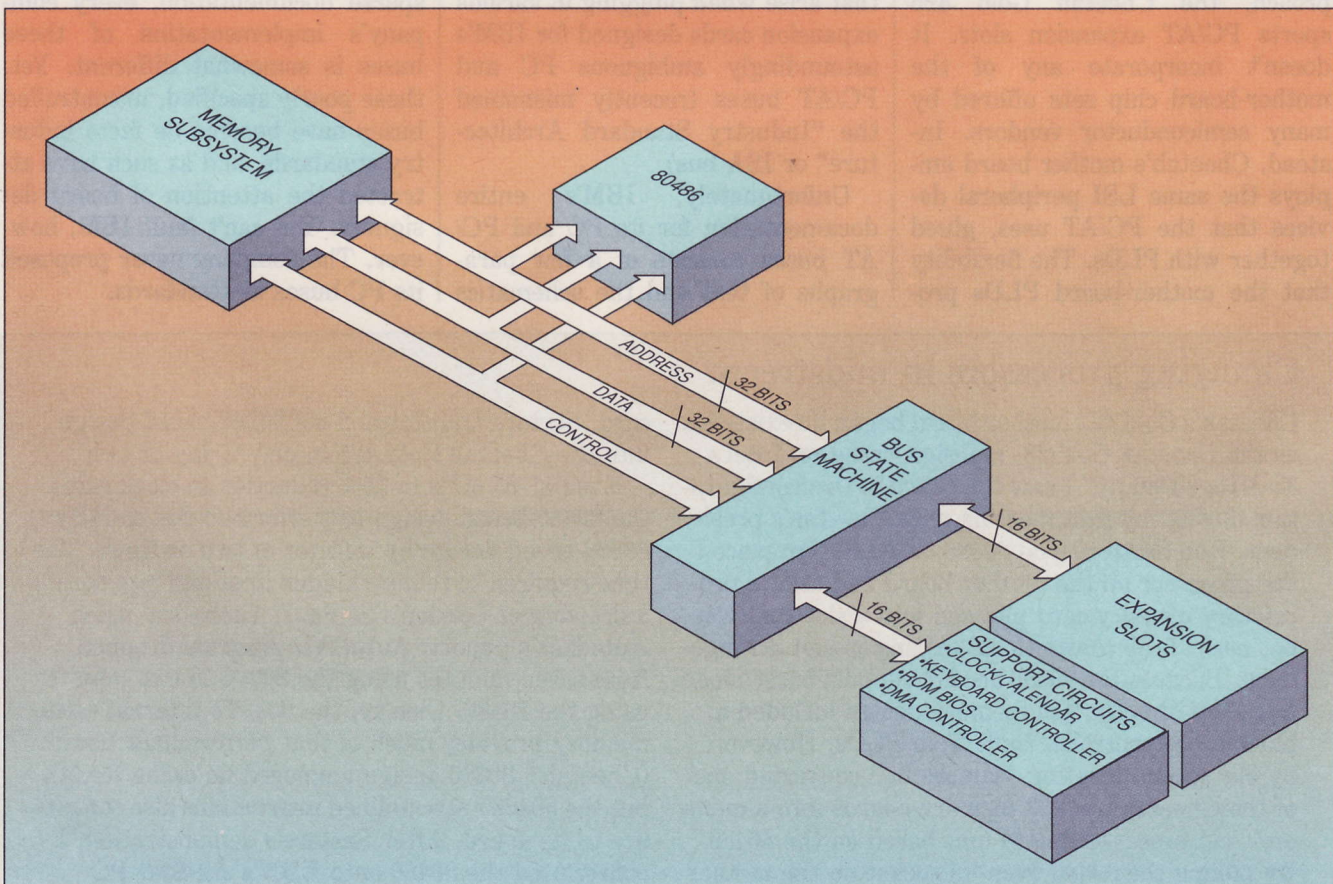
MEMORY SUBSYSTEM

80486

ADDRESS

32 BITS

DATA

32 BITS

CONTROL

BUS STATE MACHINE

16 BITS

16 BITS

EXPANSION SLOTS

SUPPORT CIRCUITS
•CLOCK/CALENDAR
•KEYBOARD CONTROLLER
•ROM BIOS
•DMA CONTROLLER